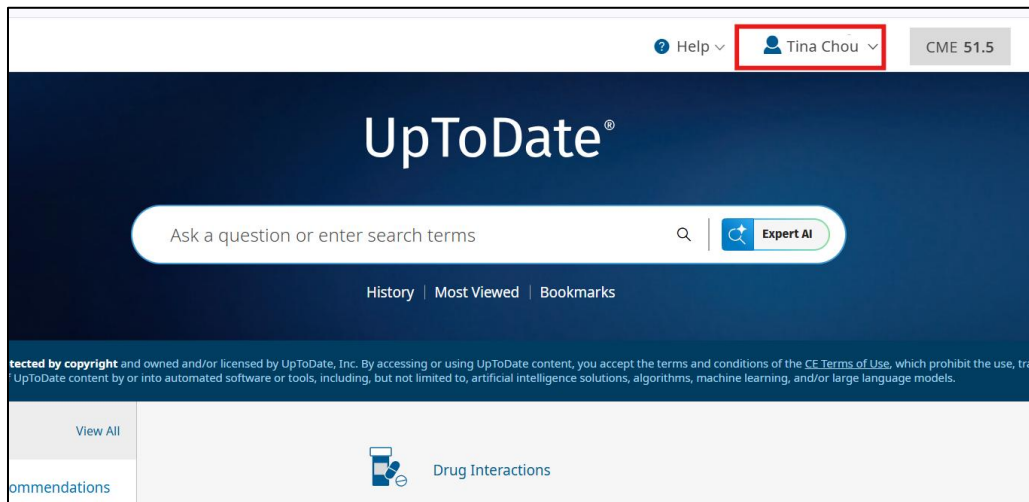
Help

Tina Chou

CME 51.5

UpToDate®

Ask a question or enter search terms

Expert AI

History | Most Viewed | Bookmarks

tected by copyright and owned and/or licensed by UpToDate, Inc. By accessing or using UpToDate content, you accept the terms and conditions of the CE Terms of Use, which prohibit the use, tra f UpToDate content by or into automated software or tools, including, but not limited to, artificial intelligence solutions, algorithms, machine learning, and/or large language models.

View All

ommendations

Drug Interactions